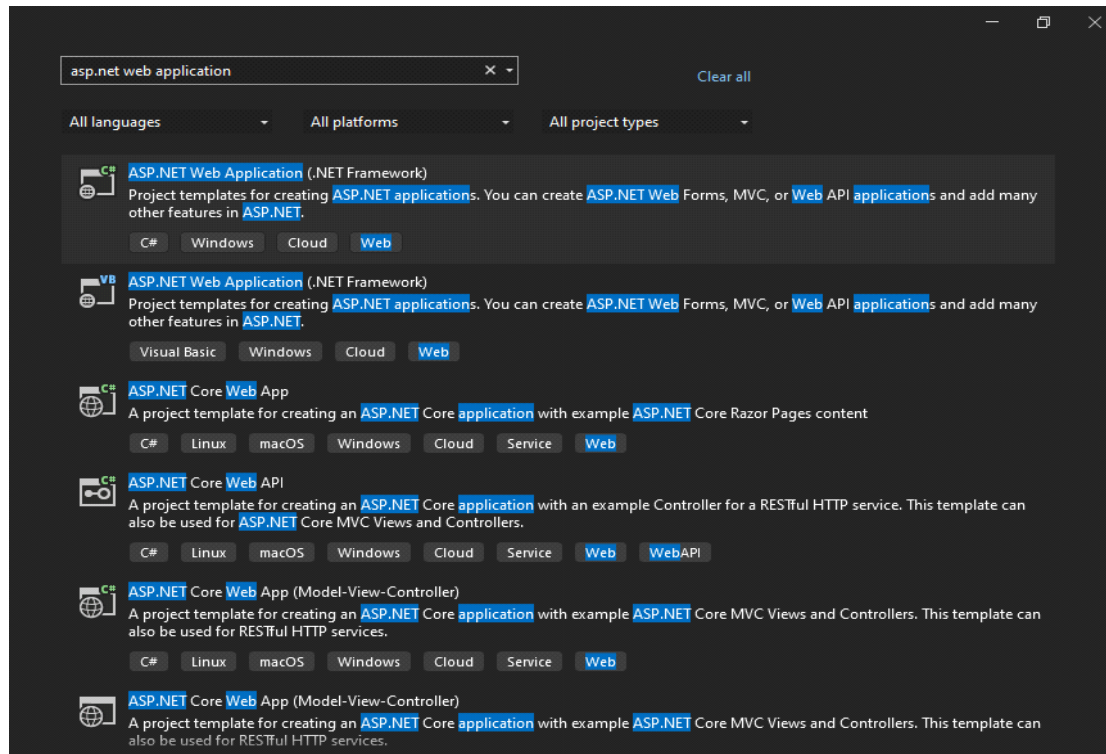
asp.net web application

Clear all

All languages

All platforms

All project types

C#
ASP.NET Web Application (.NET Framework)
Project templates for creating ASP.NET applications. You can create ASP.NET Web Forms, MVC, or Web API applications and add many other features in ASP.NET.
C# Windows Cloud Web

VB
ASP.NET Web Application (.NET Framework)
Project templates for creating ASP.NET applications. You can create ASP.NET Web Forms, MVC, or Web API applications and add many other features in ASP.NET.
Visual Basic Windows Cloud Web

C#
ASP.NET Core Web App
A project template for creating an ASP.NET Core application with example ASP.NET Core Razor Pages content
C# Linux macOS Windows Cloud Service Web

C#
ASP.NET Core Web API
A project template for creating an ASP.NET Core application with an example Controller for a RESTful HTTP service. This template can also be used for ASP.NET Core MVC Views and Controllers.
C# Linux macOS Windows Cloud Service Web WebAPI

C#
ASP.NET Core Web App (Model-View-Controller)
A project template for creating an ASP.NET Core application with example ASP.NET Core MVC Views and Controllers. This template can also be used for RESTful HTTP services.
C# Linux macOS Windows Cloud Service Web

ASP.NET Core Web App (Model-View-Controller)
A project template for creating an ASP.NET Core application with example ASP.NET Core MVC Views and Controllers. This template can also be used for RESTful HTTP services.